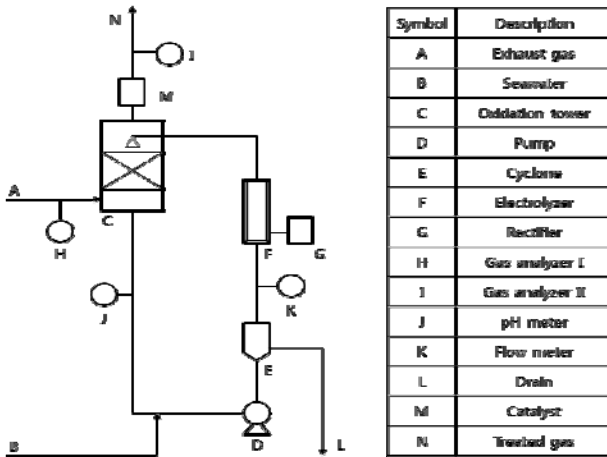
N
I
M
A
C
H
J
F
G
K
E
B
D
L

| Symbol | Description |
|---|---|
| A | Exhaust gas |
| B | Seawater |
| C | Oxidation tower |
| D | Pump |
| E | Cyclone |
| F | Electrolyzer |
| G | Rectifier |
| H | Gas analyzer I |
| I | Gas analyzer II |
| J | pH meter |
| K | Flow meter |
| L | Drain |
| M | Catalyst |
| N | Treated gas |